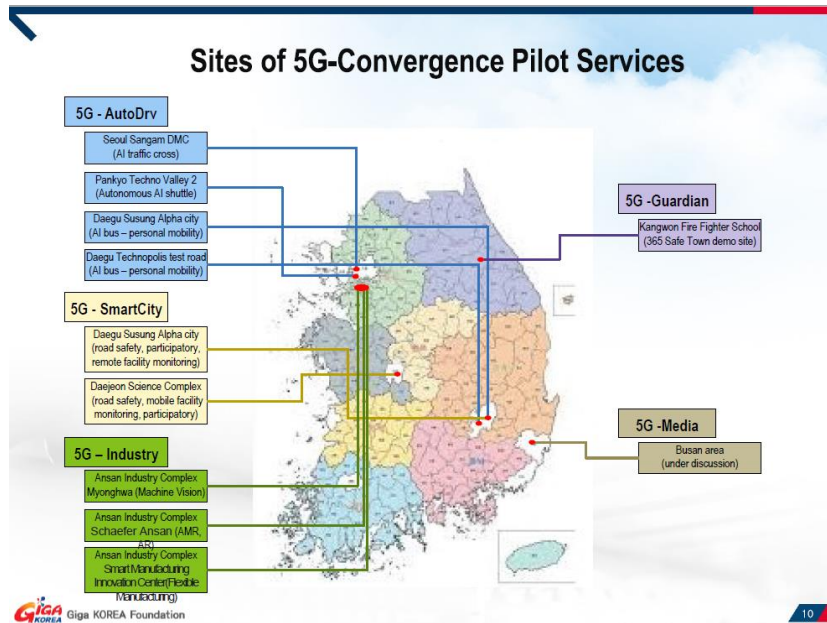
Sites of 5G-Convergence Pilot Services

5G - AutoDrv

Seoul Sangam DMC (AI traffic cross)

Pankyo Techno Valley 2 (Autonomous AI shuttle)

Daegu Susung Alpha city (AI bus – personal mobility)

Daegu Technopolis test road (AI bus – personal mobility)

5G - SmartCity

Daegu Susung Alpha city (road safety, participatory, remote facility monitoring)

Daejeon Science Complex (road safety, mobile facility monitoring, participatory)

5G – Industry

Ansan Industry Complex Myonghwa (Machine Vision)

Ansan Industry Complex Schaefer Ansan (AMR, AR)

Ansan Industry Complex Smart Manufacturing Innovation Center(Flexible Manufacturing)

5G -Guardian

Kangwon Fire Fighter School (365 Safe Town demo site)

5G -Media

Busan area (under discussion)

GIGA KOREA Giga KOREA Foundation

10